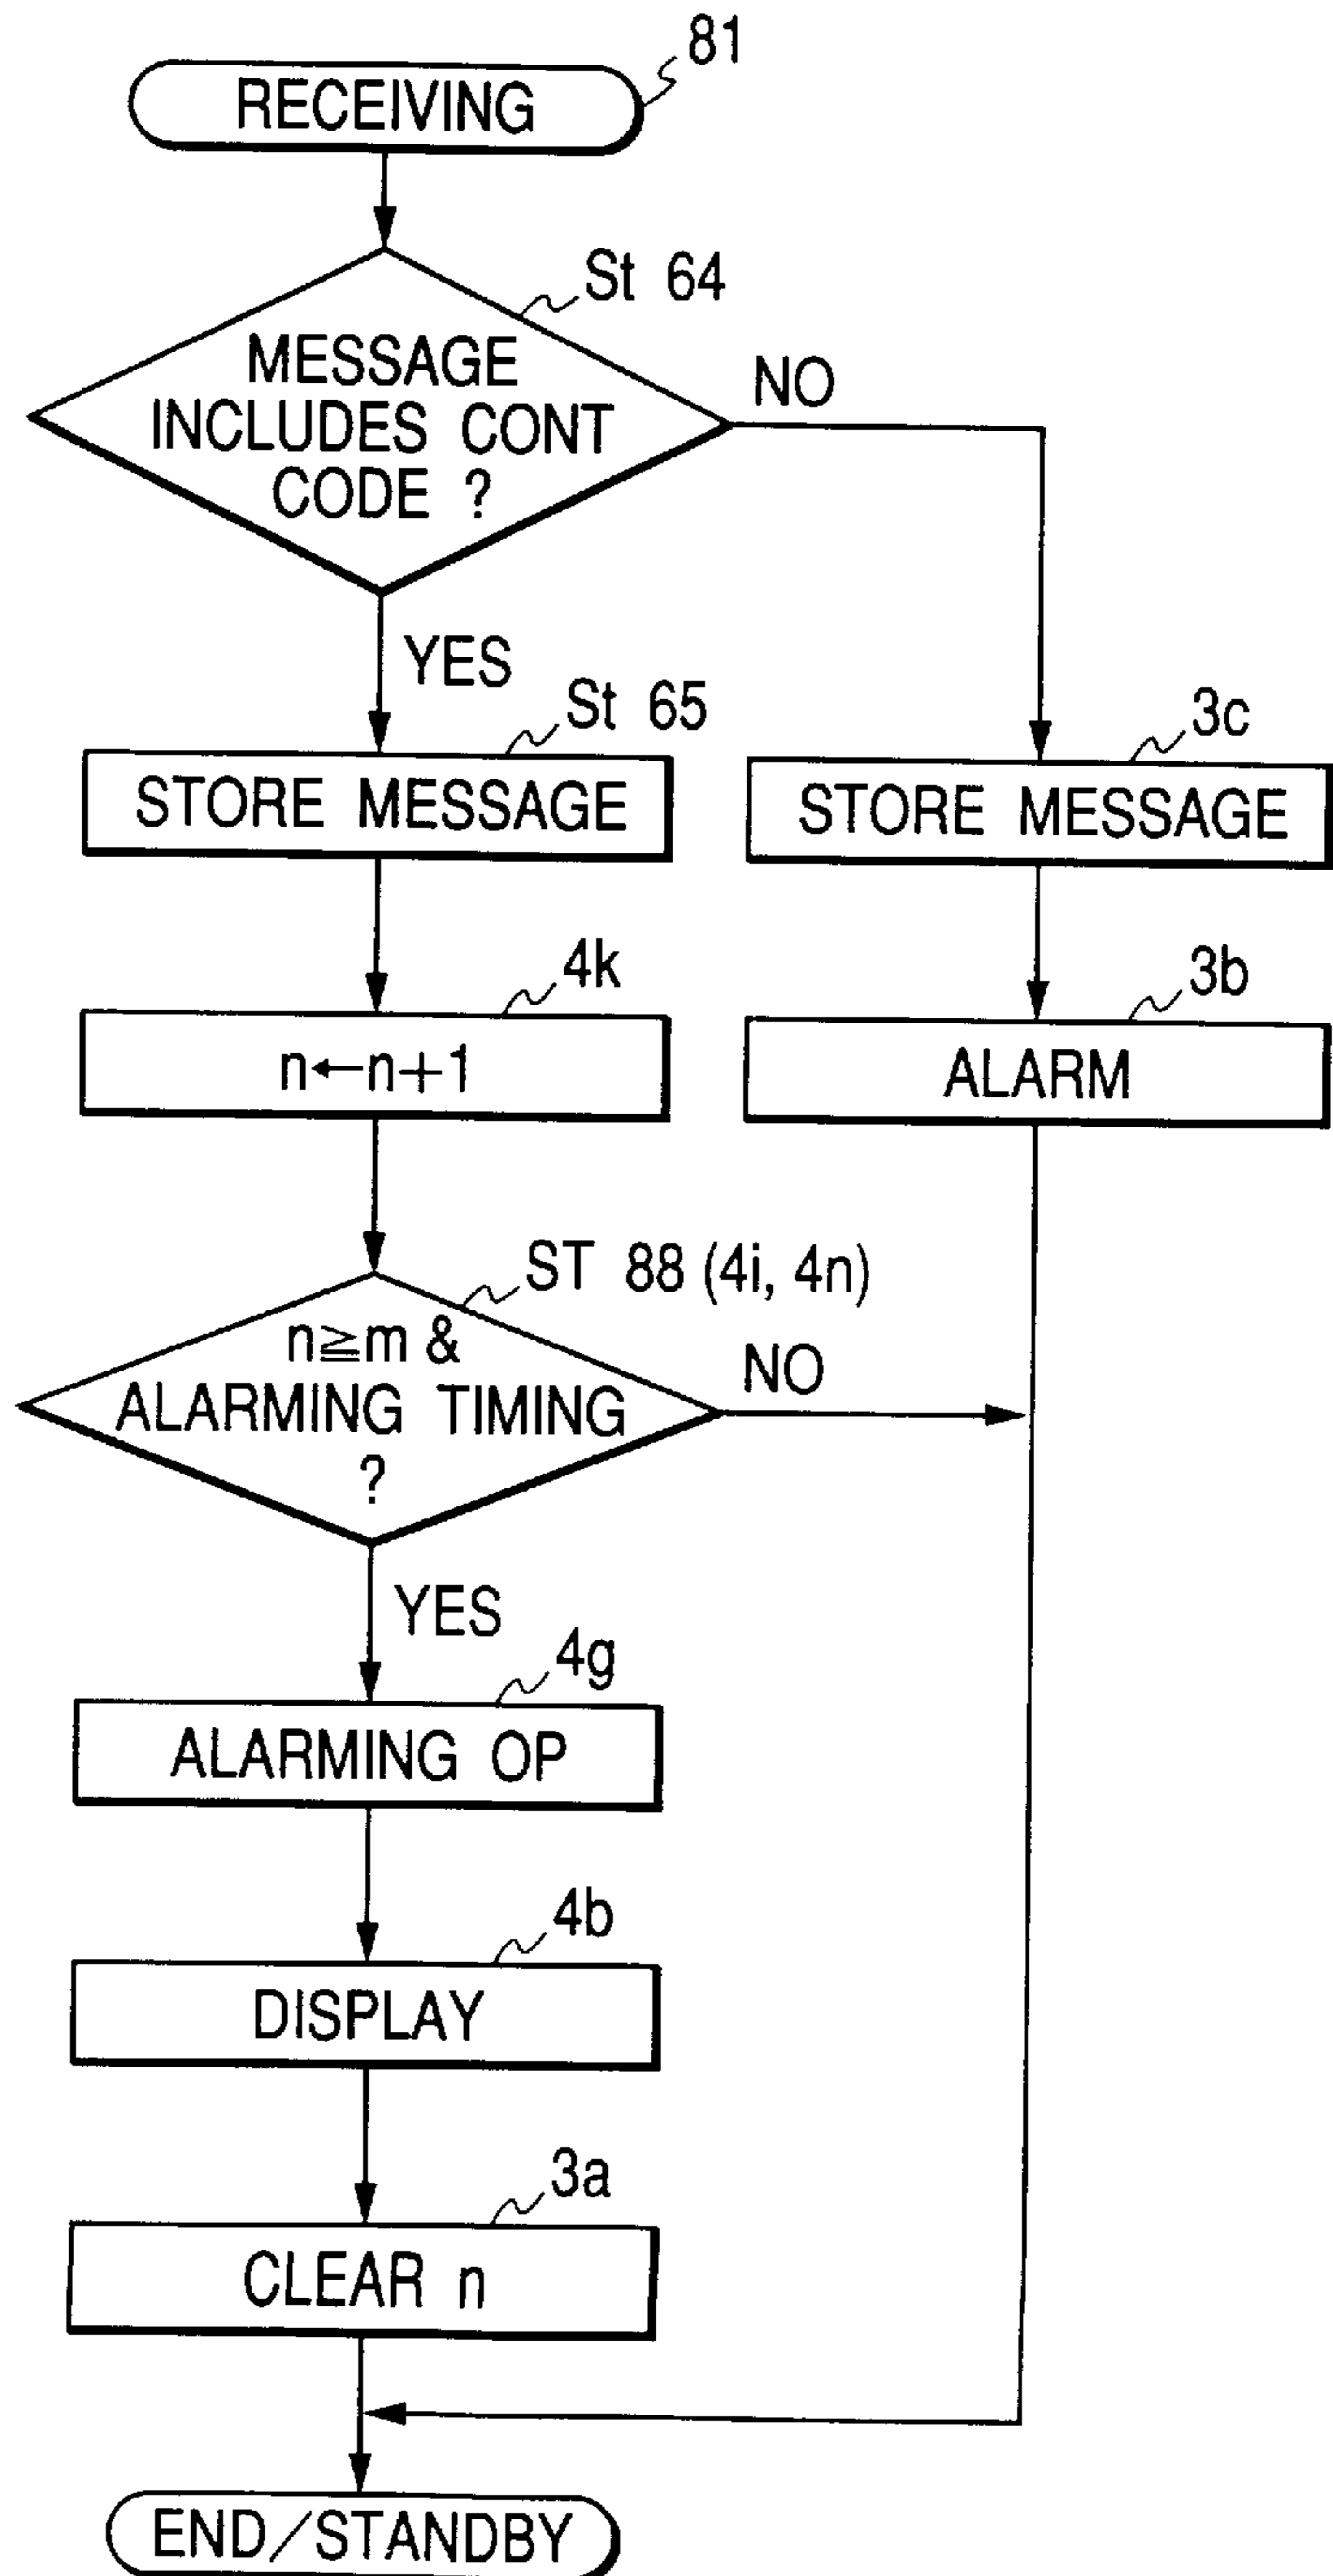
81
RECEIVING

St 64
MESSAGE INCLUDES CONT CODE ?
NO
YES

St 65
STORE MESSAGE

3c
STORE MESSAGE

4k
$n \leftarrow n+1$

3b
ALARM

ST 88 (4i, 4n)
$n \geqq m$ & ALARMING TIMING ?
NO
YES

4g
ALARMING OP

4b
DISPLAY

3a
CLEAR n

END/STANDBY